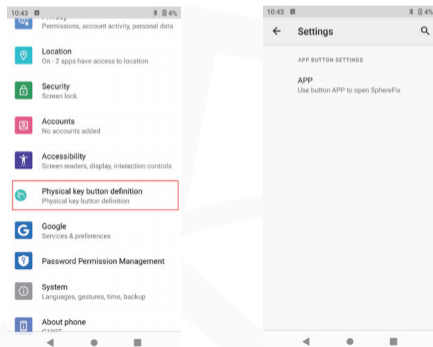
10:43 ✉ ✱ 4%

Privacy
Permissions, account activity, personal data

Location
On - 2 apps have access to location

Security
Screen lock

Accounts
No accounts added

Accessibility
Screen readers, display, interaction controls

Physical key button definition
Physical key button definition

Google
Services & preferences

Password Permission Management

System
Languages, gestures, time, backup

About phone
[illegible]

10:43 ✉ ✱ 4%

Settings

APP BUTTON SETTINGS

APP
Use button APP to open SphereFix